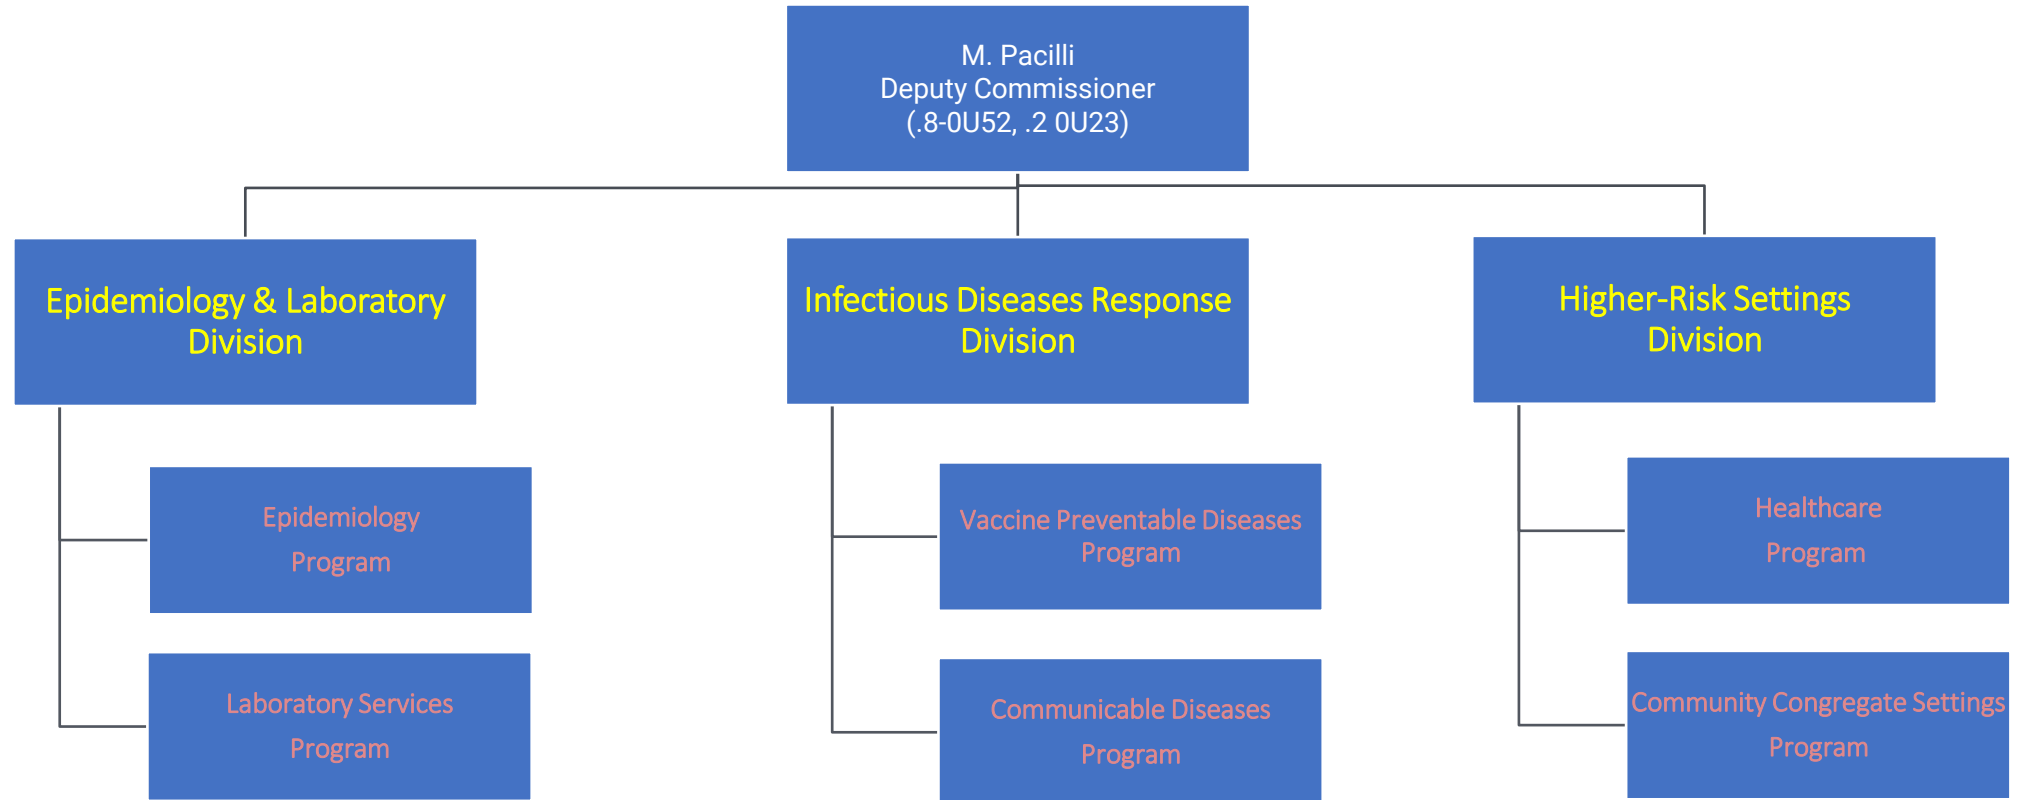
M. Pacilli
Deputy Commissioner
(.8-0U52, .2 0U23)

Epidemiology & Laboratory Division

Epidemiology Program

Laboratory Services Program

Infectious Diseases Response Division

Vaccine Preventable Diseases Program

Communicable Diseases Program

Higher-Risk Settings Division

Healthcare Program

Community Congregate Settings Program